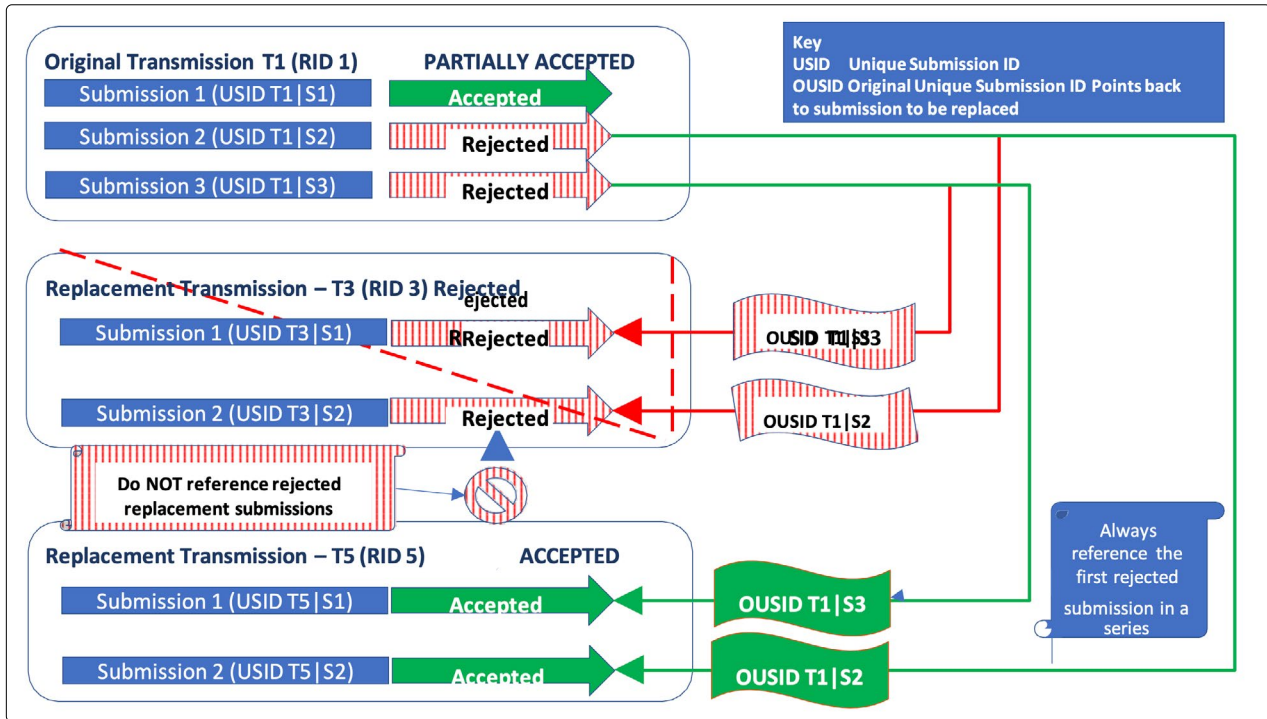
Original Transmission T1 (RID 1)

PARTIALLY ACCEPTED

Submission 1 (USID T1|S1)

Accepted

Submission 2 (USID T1|S2)

Rejected

Submission 3 (USID T1|S3)

Rejected

Key
USID Unique Submission ID
OUSID Original Unique Submission ID Points back to submission to be replaced

Replacement Transmission – T3 (RID 3) Rejected

ejected

Submission 1 (USID T3|S1)

RRejected

OUSID T1|S3

Submission 2 (USID T3|S2)

Rejected

OUSID T1|S2

Do NOT reference rejected replacement submissions

Replacement Transmission – T5 (RID 5)

ACCEPTED

Submission 1 (USID T5|S1)

Accepted

OUSID T1|S3

Always reference the first rejected submission in a series

Submission 2 (USID T5|S2)

Accepted

OUSID T1|S2